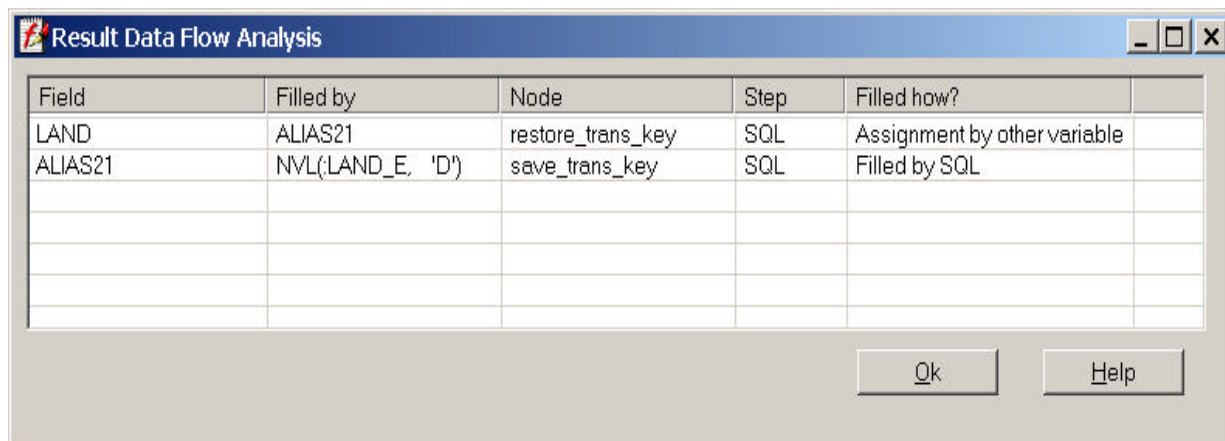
Result Data Flow Analysis

| Field | Filled by | Node | Step | Filled how? |
|---|---|---|---|---|
| LAND | ALIAS21 | restore_trans_key | SQL | Assignment by other variable |
| ALIAS21 | NVL(:LAND_E, 'D') | save_trans_key | SQL | Filled by SQL |

Ok

Help